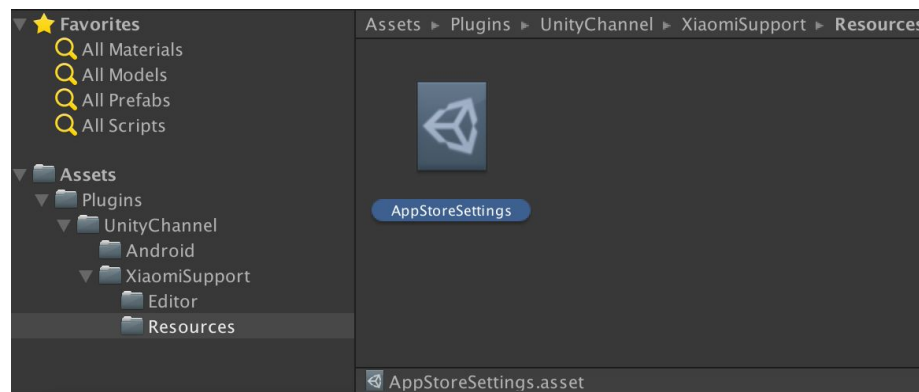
Favorites
All Materials
All Models
All Prefabs
All Scripts

Assets
Plugins
UnityChannel
Android
XiaomiSupport
Editor
Resources

Assets ► Plugins ► UnityChannel ► XiaomiSupport ► Resources

AppStoreSettings

AppStoreSettings.asset